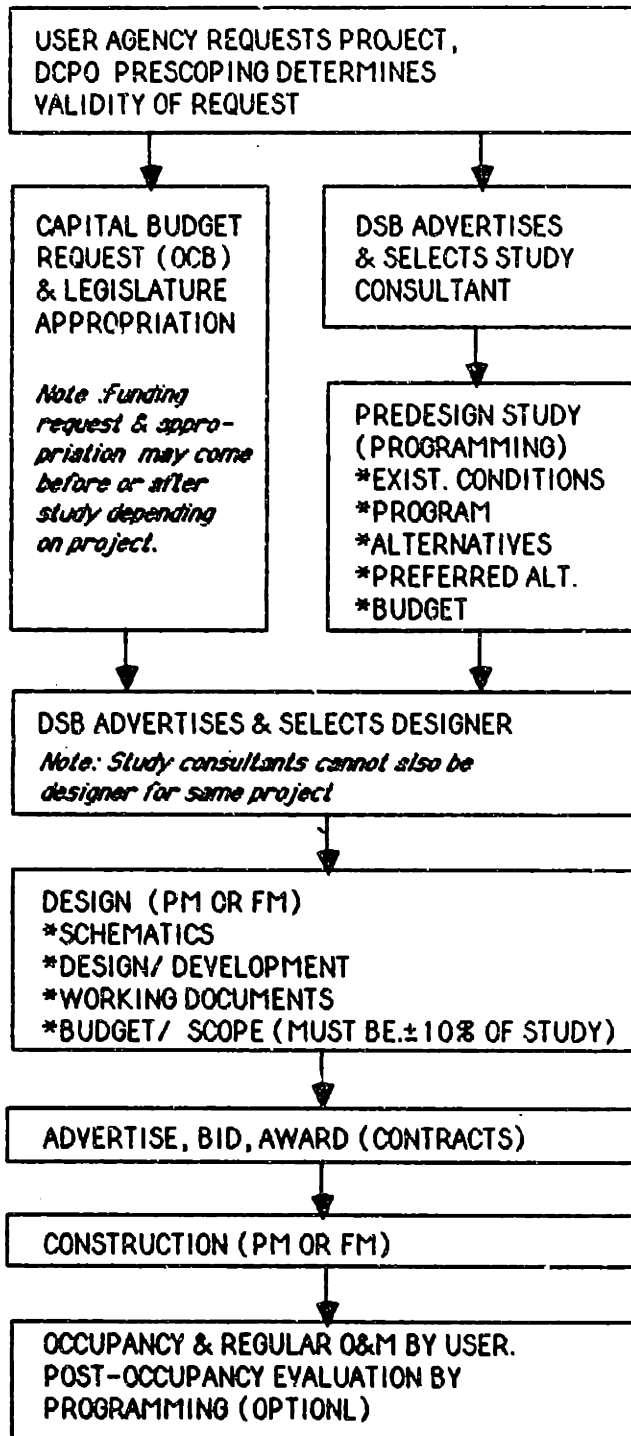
USER AGENCY REQUESTS PROJECT, DCPO PRESCOPING DETERMINES VALIDITY OF REQUEST

CAPITAL BUDGET REQUEST (OCB) & LEGISLATURE APPROPRIATION

Note :Funding request & appropriation may come before or after study depending on project.

DSB ADVERTISES & SELECTS STUDY CONSULTANT

PREDESIGN STUDY (PROGRAMMING)
*EXIST. CONDITIONS
*PROGRAM
*ALTERNATIVES
*PREFERRED ALT.
*BUDGET

DSB ADVERTISES & SELECTS DESIGNER
Note: Study consultants cannot also be designer for same project

DESIGN (PM OR FM)
*SCHEMATICS
*DESIGN/ DEVELOPMENT
*WORKING DOCUMENTS
*BUDGET/ SCOPE (MUST BE.$\pm$10% OF STUDY)

ADVERTISE, BID, AWARD (CONTRACTS)

CONSTRUCTION (PM OR FM)

OCCUPANCY & REGULAR O&M BY USER. POST-OCCUPANCY EVALUATION BY PROGRAMMING (OPTIONL)